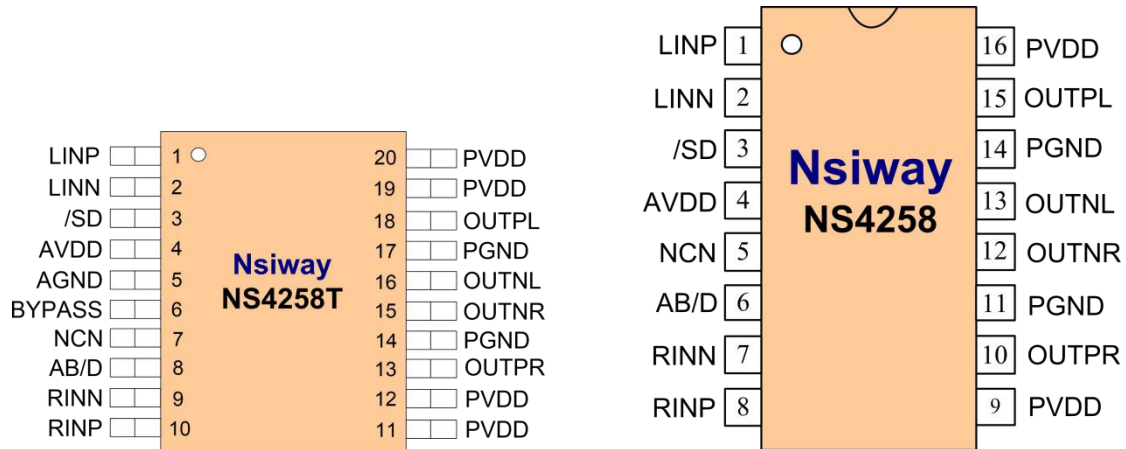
LINP 1
LINN 2
/SD 3
AVDD 4
AGND 5
BYPASS 6
NCN 7
AB/D 8
RINN 9
RINP 10

20 PVDD
19 PVDD
18 OUTPL
17 PGND
16 OUTNL
15 OUTNR
14 PGND
13 OUTPR
12 PVDD
11 PVDD

Nsiway
NS4258T

LINP 1
LINN 2
/SD 3
AVDD 4
NCN 5
AB/D 6
RINN 7
RINP 8

16 PVDD
15 OUTPL
14 PGND
13 OUTNL
12 OUTNR
11 PGND
10 OUTPR
9 PVDD

Nsiway
NS4258